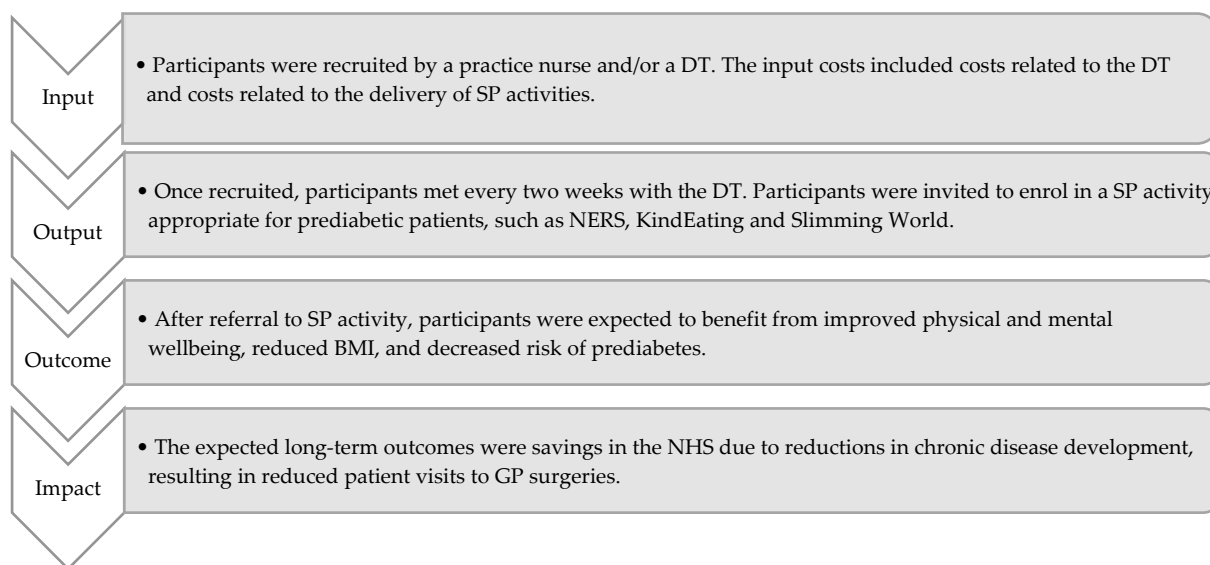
Input

• Participants were recruited by a practice nurse and/or a DT. The input costs included costs related to the DT and costs related to the delivery of SP activities.

Output

• Once recruited, participants met every two weeks with the DT. Participants were invited to enrol in a SP activity appropriate for prediabetic patients, such as NERS, KindEating and Slimming World.

Outcome

• After referral to SP activity, participants were expected to benefit from improved physical and mental wellbeing, reduced BMI, and decreased risk of prediabetes.

Impact

• The expected long-term outcomes were savings in the NHS due to reductions in chronic disease development, resulting in reduced patient visits to GP surgeries.